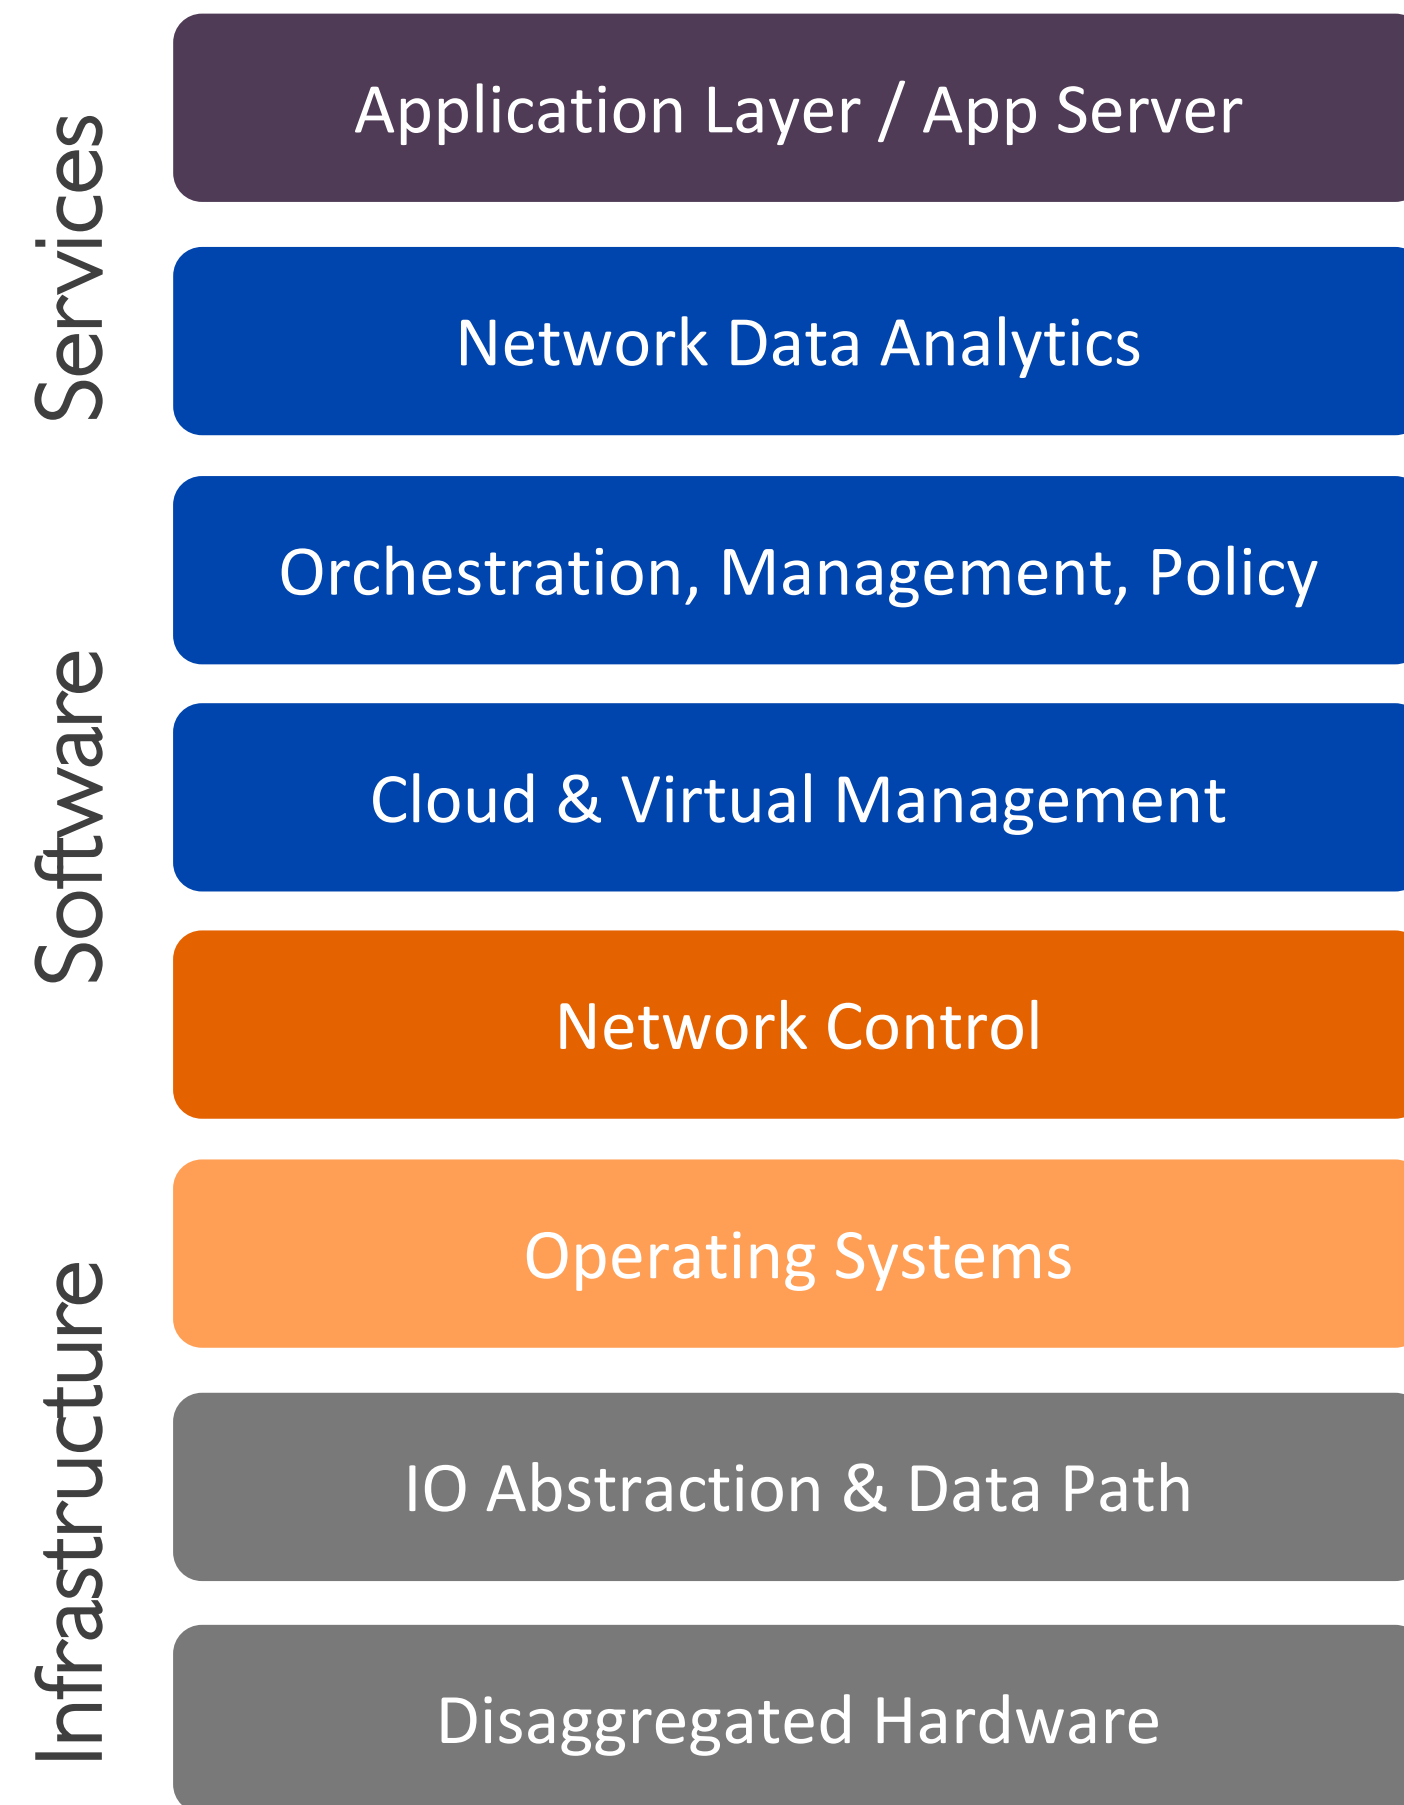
Services

Application Layer / App Server

Network Data Analytics

Software

Orchestration, Management, Policy

Cloud & Virtual Management

Network Control

Infrastructure

Operating Systems

IO Abstraction & Data Path

Disaggregated Hardware